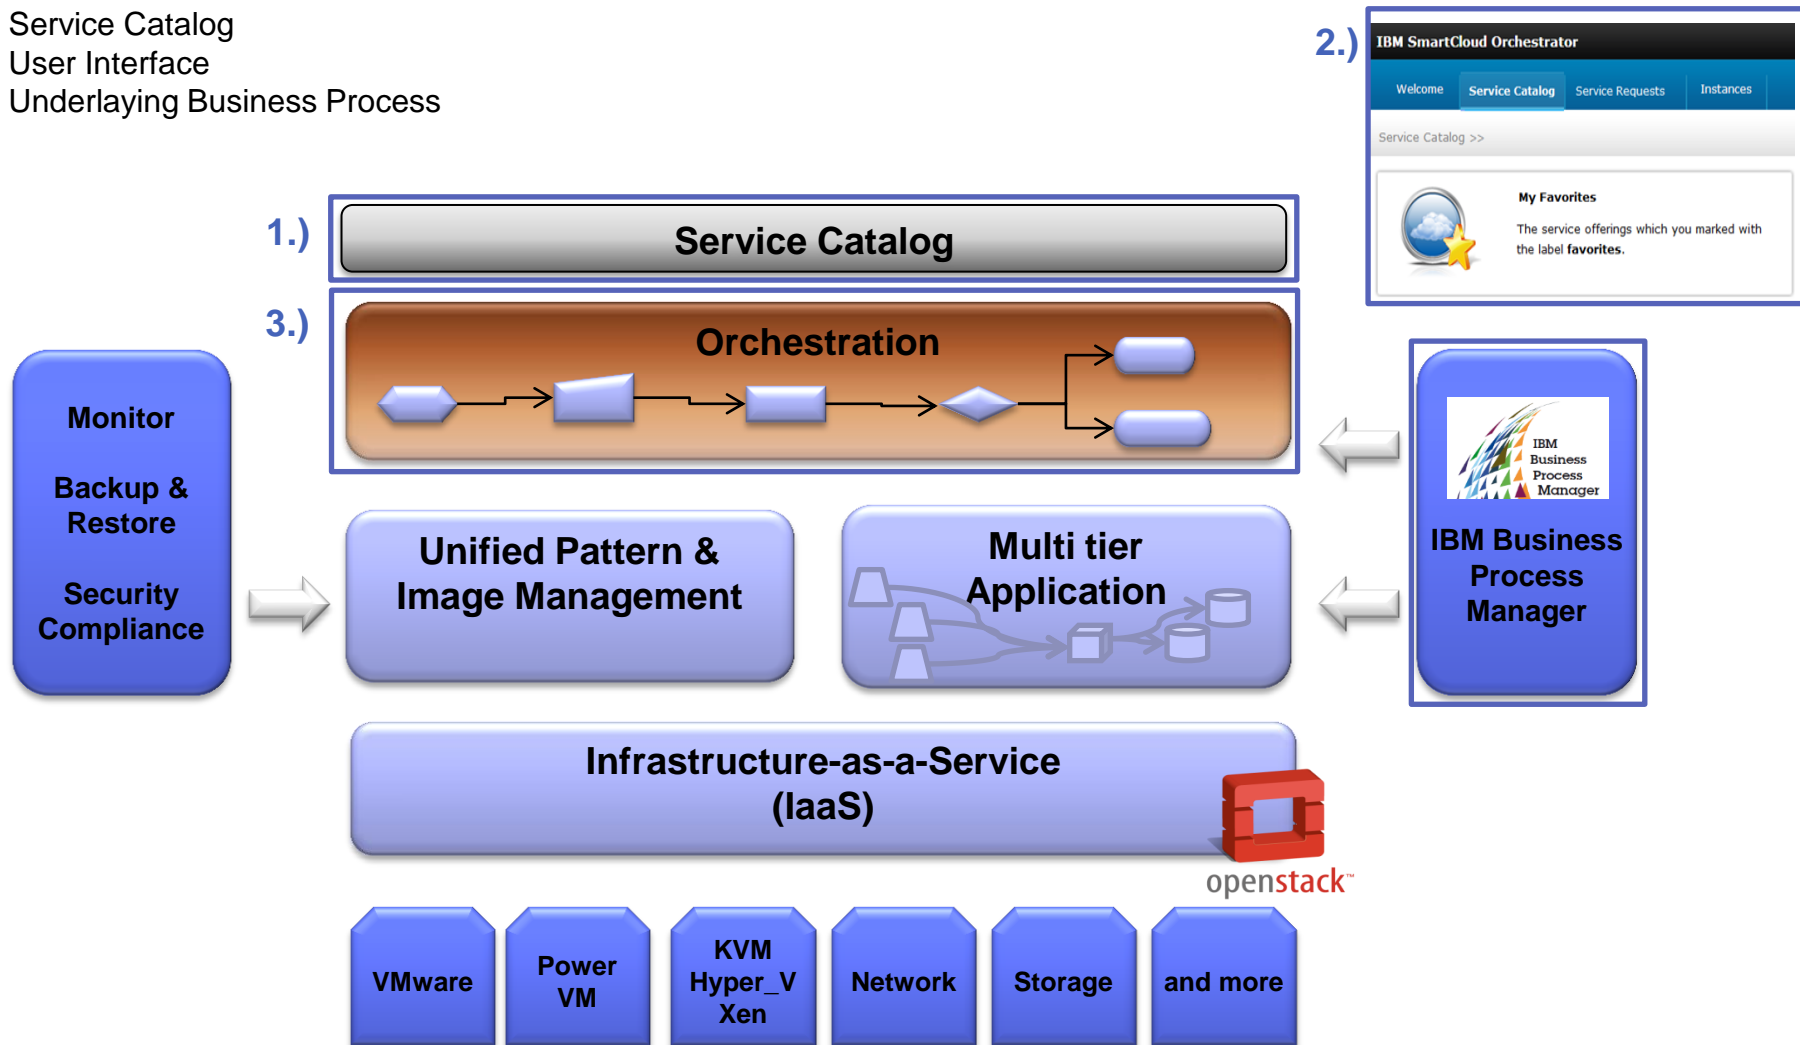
Service Catalog
User Interface
Underlaying Business Process

2.)

IBM SmartCloud Orchestrator

Welcome Service Catalog Service Requests Instances

Service Catalog >>

My Favorites

The service offerings which you marked with the label favorites.

1.)

Service Catalog

3.)

Orchestration

Monitor

Backup & Restore

Security Compliance

Unified Pattern & Image Management

Multi tier Application

IBM Business Process Manager

IBM Business Process Manager

Infrastructure-as-a-Service (IaaS)

openstack™

VMware

Power VM

KVM Hyper_V Xen

Network

Storage

and more